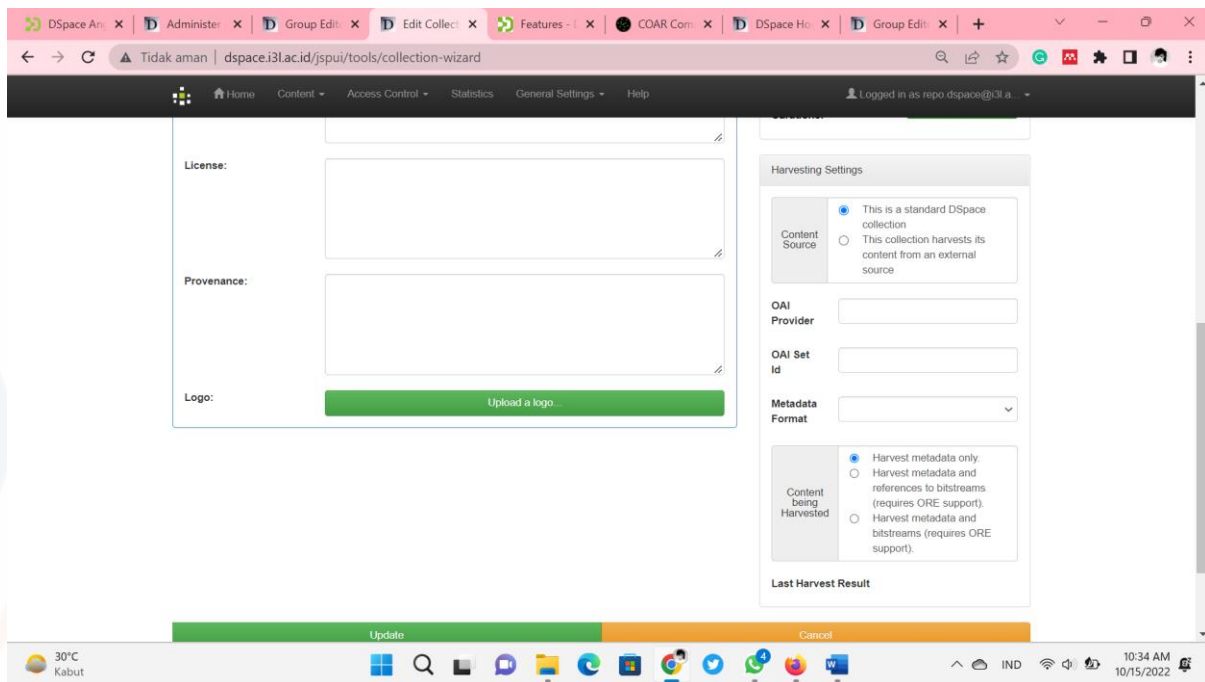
DSpace An ×
Administer ×
Group Edit ×
Edit Collect ×
Features - ×
COAR Com ×
DSpace Ho ×
Group Edit ×
+

Tidak aman | dspace.i3l.ac.id/jspui/tools/collection-wizard

Home Content Access Control Statistics General Settings Help
Logged in as repo.dspace@i3l.a...

License:

Provenance:

Logo:
Upload a logo...

Harvesting Settings

Content Source
This is a standard DSpace collection
This collection harvests its content from an external source

OAI Provider

OAI Set Id

Metadata Format

Content being Harvested
Harvest metadata only.
Harvest metadata and references to bitstreams (requires ORE support).
Harvest metadata and bitstreams (requires ORE support).

Last Harvest Result

Update
Cancel

30°C
Kabut
4
IND
10:34 AM
10/15/2022